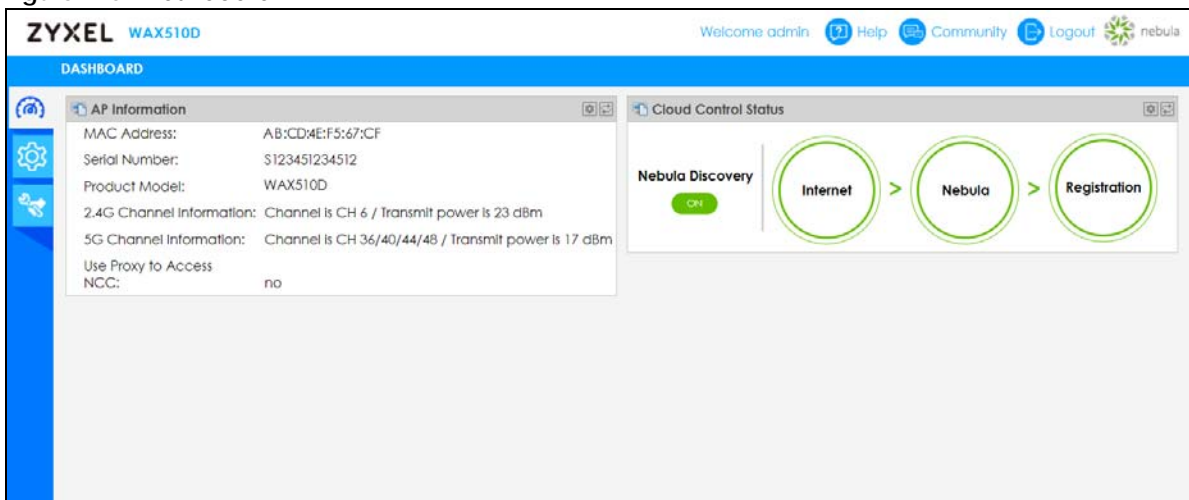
ZYXEL WAX510D

Welcome admin Help Community Logout nebula

DASHBOARD

AP Information

| MAC Address: | AB:CD:4E:F5:67:CF |
|---|---|
| Serial Number: | S123451234512 |
| Product Model: | WAX510D |
| 2.4G Channel Information: | Channel is CH 6 / Transmit power is 23 dBm |
| 5G Channel Information: | Channel is CH 36/40/44/48 / Transmit power is 17 dBm |
| Use Proxy to Access NCC: | no |

Cloud Control Status

Nebula Discovery

ON

Internet > Nebula > Registration